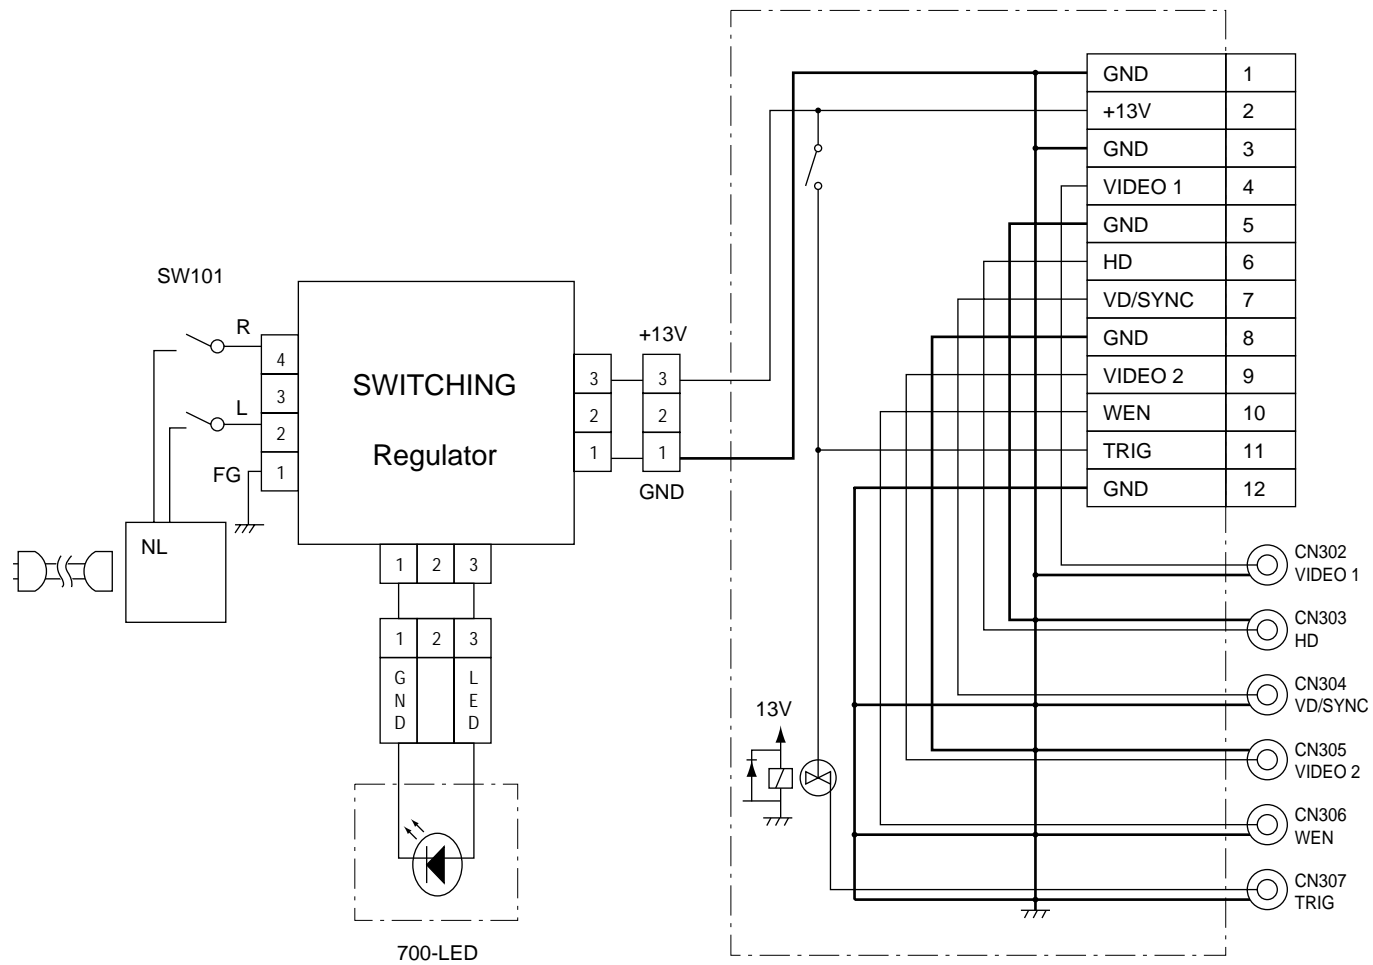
SW101
R
L
FG
NL
4
3
2
1
SWITCHING
Regulator
3
2
1
+13V
3
2
1
GND
1 2 3
1 2 3
GND
LED
700-LED

| GND | 1 |
|---|---|
| +13V | 2 |
| GND | 3 |
| VIDEO 1 | 4 |
| GND | 5 |
| HD | 6 |
| VD/SYNC | 7 |
| GND | 8 |
| VIDEO 2 | 9 |
| WEN | 10 |
| TRIG | 11 |
| GND | 12 |

13V
CN302
VIDEO 1
CN303
HD
CN304
VD/SYNC
CN305
VIDEO 2
CN306
WEN
CN307
TRIG